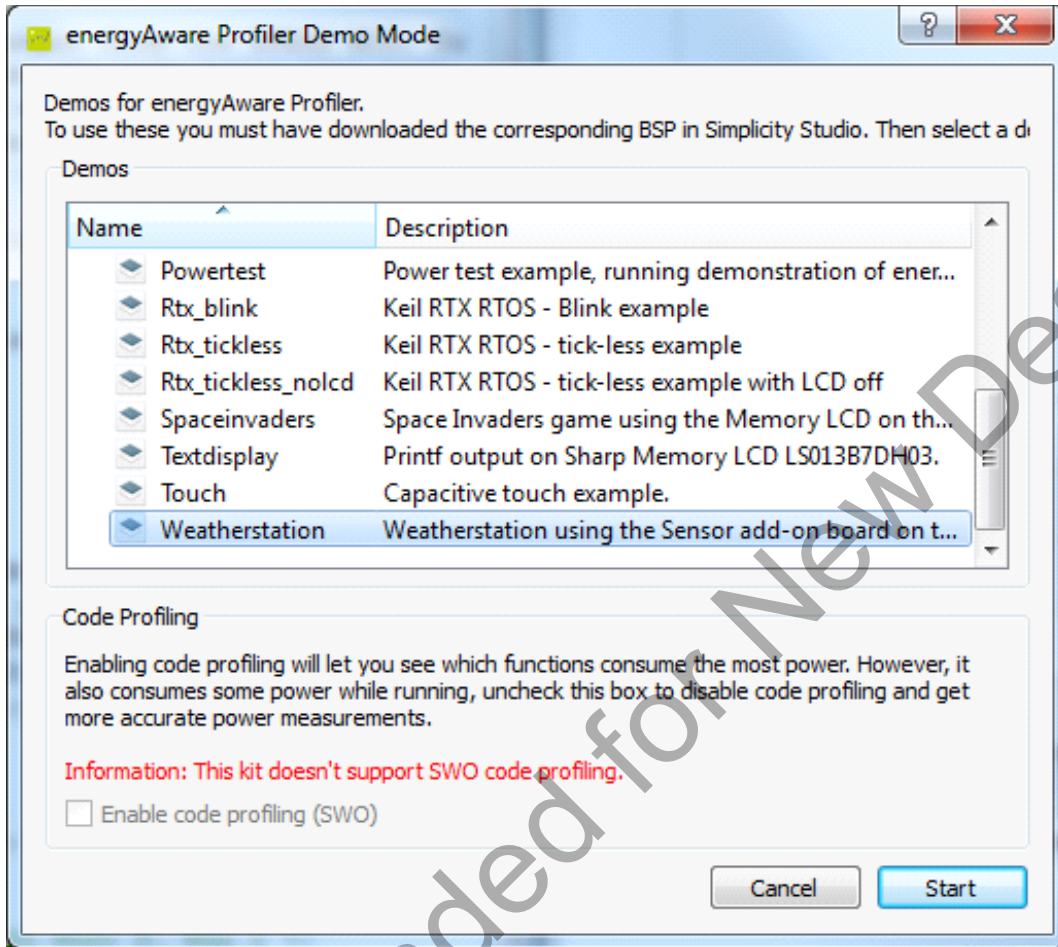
energyAware Profiler Demo Mode

?
X

Demos for energyAware Profiler.
To use these you must have downloaded the corresponding BSP in Simplicity Studio. Then select a d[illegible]

Demos

| Name | Description |
|---|---|
| Powertest | Power test example, running demonstration of ener... |
| Rtx_blink | Keil RTX RTOS - Blink example |
| Rtx_tickless | Keil RTX RTOS - tick-less example |
| Rtx_tickless_nolcd | Keil RTX RTOS - tick-less example with LCD off |
| Spaceinvaders | Space Invaders game using the Memory LCD on th... |
| Textdisplay | Printf output on Sharp Memory LCD LS013B7DH03. |
| Touch | Capacitive touch example. |
| Weatherstation | Weatherstation using the Sensor add-on board on t... |

Code Profiling

Enabling code profiling will let you see which functions consume the most power. However, it also consumes some power while running, uncheck this box to disable code profiling and get more accurate power measurements.

Information: This kit doesn't support SWO code profiling.

Enable code profiling (SWO)

Cancel
Start

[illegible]ded for New De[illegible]